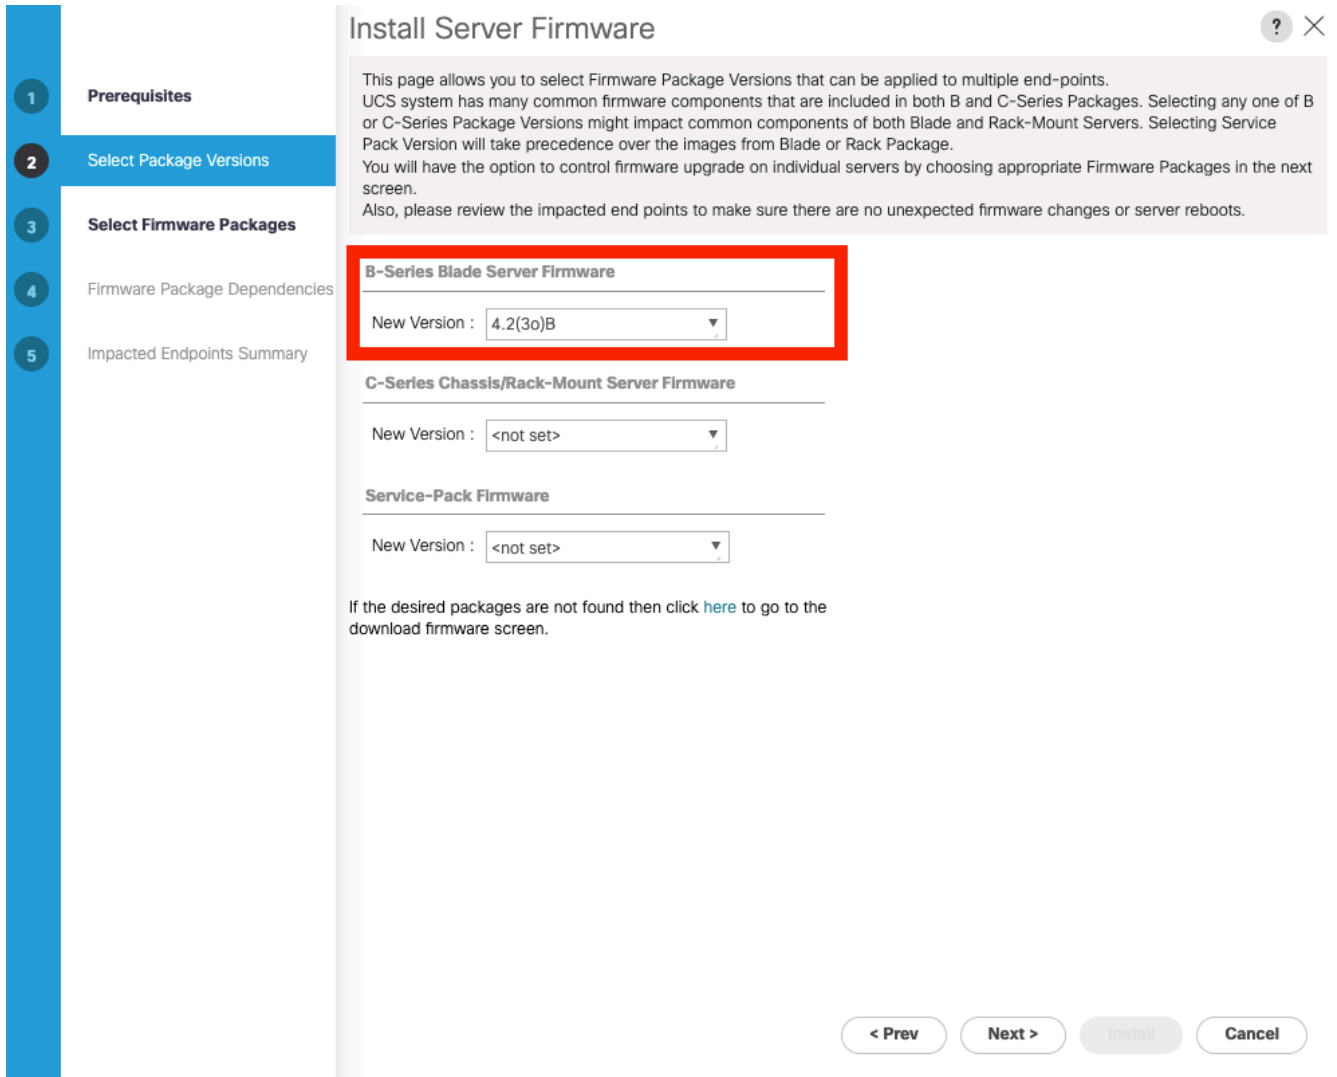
Install Server Firmware

? ×

1 Prerequisites

2 Select Package Versions

3 Select Firmware Packages

4 Firmware Package Dependencies

5 Impacted Endpoints Summary

This page allows you to select Firmware Package Versions that can be applied to multiple end-points.
UCS system has many common firmware components that are included in both B and C-Series Packages. Selecting any one of B or C-Series Package Versions might impact common components of both Blade and Rack-Mount Servers. Selecting Service Pack Version will take precedence over the images from Blade or Rack Package.
You will have the option to control firmware upgrade on individual servers by choosing appropriate Firmware Packages in the next screen.
Also, please review the impacted end points to make sure there are no unexpected firmware changes or server reboots.

B-Series Blade Server Firmware

New Version : 4.2(3o)B

C-Series Chassis/Rack-Mount Server Firmware

New Version : <not set>

Service-Pack Firmware

New Version : <not set>

If the desired packages are not found then click here to go to the download firmware screen.

< Prev Next > Install Cancel